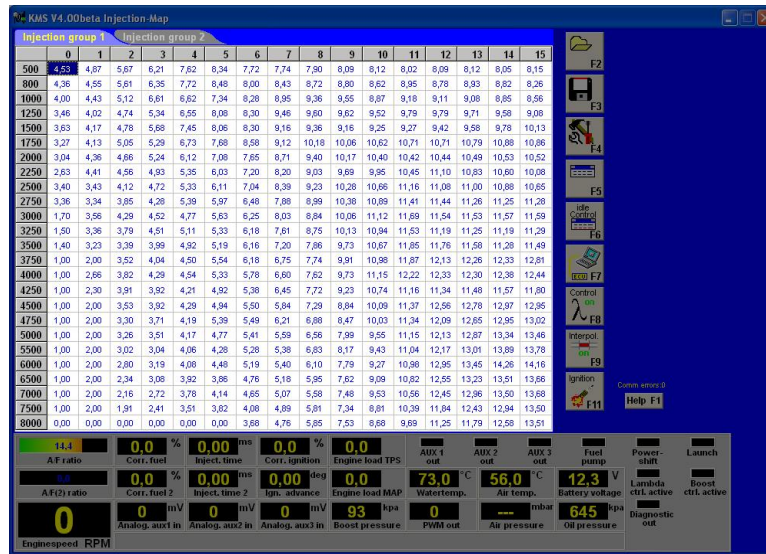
KMS V4.00beta Injection-Map

Injection group 1 | Injection group 2

| | 0 | 1 | 2 | 3 | 4 | 5 | 6 | 7 | 8 | 9 | 10 | 11 | 12 | 13 | 14 | 15 |
|---|---|---|---|---|---|---|---|---|---|---|---|---|---|---|---|---|
| 500 | 4,53 | 4,87 | 5,67 | 6,21 | 7,62 | 8,34 | 7,72 | 7,74 | 7,90 | 8,09 | 8,12 | 8,02 | 8,09 | 8,12 | 8,05 | 8,15 |
| 800 | 4,36 | 4,55 | 5,61 | 6,35 | 7,72 | 8,48 | 8,00 | 8,43 | 8,72 | 8,80 | 8,62 | 8,95 | 8,78 | 8,93 | 8,82 | 8,26 |
| 1000 | 4,00 | 4,43 | 5,12 | 6,61 | 6,62 | 7,34 | 8,28 | 8,95 | 9,36 | 9,55 | 8,87 | 9,18 | 9,11 | 9,08 | 8,85 | 8,56 |
| 1250 | 3,46 | 4,02 | 4,74 | 5,34 | 6,55 | 8,08 | 8,30 | 9,46 | 9,60 | 9,62 | 9,52 | 9,79 | 9,79 | 9,71 | 9,58 | 9,08 |
| 1500 | 3,63 | 4,17 | 4,78 | 5,68 | 7,45 | 8,06 | 8,30 | 9,16 | 9,36 | 9,16 | 9,25 | 9,27 | 9,42 | 9,58 | 9,78 | 10,13 |
| 1750 | 3,27 | 4,13 | 5,05 | 5,29 | 6,73 | 7,68 | 8,58 | 9,12 | 10,18 | 10,06 | 10,62 | 10,71 | 10,71 | 10,79 | 10,88 | 10,86 |
| 2000 | 3,04 | 4,36 | 4,66 | 5,24 | 6,12 | 7,08 | 7,65 | 8,71 | 9,40 | 10,17 | 10,40 | 10,42 | 10,44 | 10,49 | 10,53 | 10,52 |
| 2250 | 2,63 | 4,41 | 4,56 | 4,93 | 5,35 | 6,03 | 7,20 | 8,20 | 9,03 | 9,69 | 9,95 | 10,45 | 11,10 | 10,83 | 10,60 | 10,08 |
| 2500 | 3,40 | 3,43 | 4,12 | 4,72 | 5,33 | 6,11 | 7,04 | 8,39 | 9,23 | 10,28 | 10,66 | 11,16 | 11,08 | 11,00 | 10,88 | 10,65 |
| 2750 | 3,36 | 3,34 | 3,85 | 4,28 | 5,39 | 5,97 | 6,48 | 7,88 | 8,99 | 10,38 | 10,89 | 11,41 | 11,44 | 11,26 | 11,25 | 11,28 |
| 3000 | 1,70 | 3,56 | 4,29 | 4,52 | 4,77 | 5,63 | 6,25 | 8,03 | 8,84 | 10,06 | 11,12 | 11,69 | 11,54 | 11,53 | 11,57 | 11,59 |
| 3250 | 1,50 | 3,36 | 3,79 | 4,51 | 5,11 | 5,33 | 6,18 | 7,61 | 8,75 | 10,13 | 10,94 | 11,53 | 11,19 | 11,25 | 11,19 | 11,29 |
| 3500 | 1,40 | 3,23 | 3,39 | 3,99 | 4,92 | 5,19 | 6,16 | 7,20 | 7,86 | 9,73 | 10,67 | 11,85 | 11,76 | 11,58 | 11,28 | 11,49 |
| 3750 | 1,00 | 2,00 | 3,52 | 4,04 | 4,50 | 5,54 | 6,18 | 6,75 | 7,74 | 9,91 | 10,98 | 11,87 | 12,13 | 12,26 | 12,33 | 12,81 |
| 4000 | 1,00 | 2,66 | 3,82 | 4,29 | 4,54 | 5,33 | 5,78 | 6,60 | 7,62 | 9,73 | 11,15 | 12,22 | 12,33 | 12,30 | 12,38 | 12,44 |
| 4250 | 1,00 | 2,30 | 3,91 | 3,92 | 4,21 | 4,92 | 5,38 | 6,45 | 7,72 | 9,23 | 10,74 | 11,16 | 11,34 | 11,48 | 11,57 | 11,80 |
| 4500 | 1,00 | 2,00 | 3,53 | 3,92 | 4,29 | 4,94 | 5,50 | 5,84 | 7,29 | 8,84 | 10,09 | 11,37 | 12,56 | 12,78 | 12,97 | 12,95 |
| 4750 | 1,00 | 2,00 | 3,30 | 3,71 | 4,19 | 5,39 | 5,49 | 6,21 | 6,88 | 8,47 | 10,03 | 11,34 | 12,09 | 12,65 | 12,95 | 13,02 |
| 5000 | 1,00 | 2,00 | 3,26 | 3,51 | 4,17 | 4,77 | 5,41 | 5,59 | 6,56 | 7,99 | 9,55 | 11,15 | 12,13 | 12,87 | 13,34 | 13,46 |
| 5500 | 1,00 | 2,00 | 3,02 | 3,04 | 4,06 | 4,28 | 5,28 | 5,38 | 6,83 | 8,17 | 9,43 | 11,04 | 12,17 | 13,01 | 13,89 | 13,78 |
| 6000 | 1,00 | 2,00 | 2,80 | 3,19 | 4,08 | 4,48 | 5,19 | 5,40 | 6,10 | 7,79 | 9,27 | 10,98 | 12,95 | 13,45 | 14,26 | 14,16 |
| 6500 | 1,00 | 2,00 | 2,34 | 3,08 | 3,92 | 3,86 | 4,76 | 5,18 | 5,95 | 7,62 | 9,09 | 10,82 | 12,55 | 13,23 | 13,51 | 13,66 |
| 7000 | 1,00 | 2,00 | 2,16 | 2,72 | 3,78 | 4,14 | 4,65 | 5,07 | 5,58 | 7,48 | 9,53 | 10,56 | 12,45 | 12,96 | 13,50 | 13,68 |
| 7500 | 1,00 | 2,00 | 1,91 | 2,41 | 3,51 | 3,82 | 4,08 | 4,89 | 5,81 | 7,34 | 8,81 | 10,39 | 11,84 | 12,43 | 12,94 | 13,50 |
| 8000 | 0,00 | 0,00 | 0,00 | 0,00 | 0,00 | 3,68 | 4,76 | 5,85 | 7,53 | 8,68 | 9,69 | 11,25 | 11,79 | 12,58 | 13,51 | |

F2
F3
F4
F5
Idle Control F6
ECU F7
Control on F8
Interpol. on F9
Ignition F11
Comm errors:0
Help F1

14,4 A/F ratio
A/F(2) ratio
0 Enginespeed RPM
0,0 % Corr. fuel
0,0 % Corr. fuel 2
0 mV Analog. aux1 in
0,00 ms Inject. time
0,00 ms Inject. time 2
0 mV Analog. aux2 in
0,0 % Corr. ignition
0,00 deg Ign. advance
0 mV Analog. aux3 in
0,0 Engine load TPS
0,0 Engine load MAP
93 kpa Boost pressure
AUX 1 out
73,0 °C Watertemp.
0 PWM out
AUX 2 out
56,0 °C Air temp.
--- mbar Air pressure
AUX 3 out
Fuel pump
12,3 V Battery voltage
645 kpa Oil pressure
Power-shift
Lambda ctrl. active
Diagnostic out
Launch
Boost ctrl. active